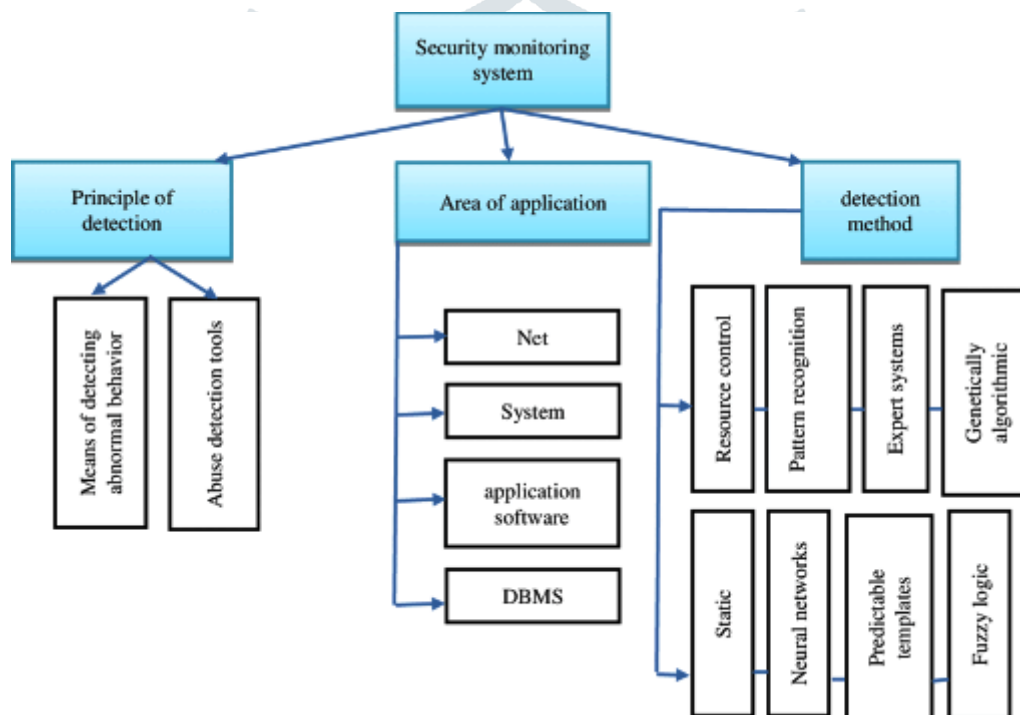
Security monitoring system

Principle of detection

Area of application

detection method

Means of detecting abnormal behavior

Abuse detection tools

Net

System

application software

DBMS

Resource control

Pattern recognition

Expert systems

Genetically algorithmic

Static

Neural networks

Predictable templates

Fuzzy logic